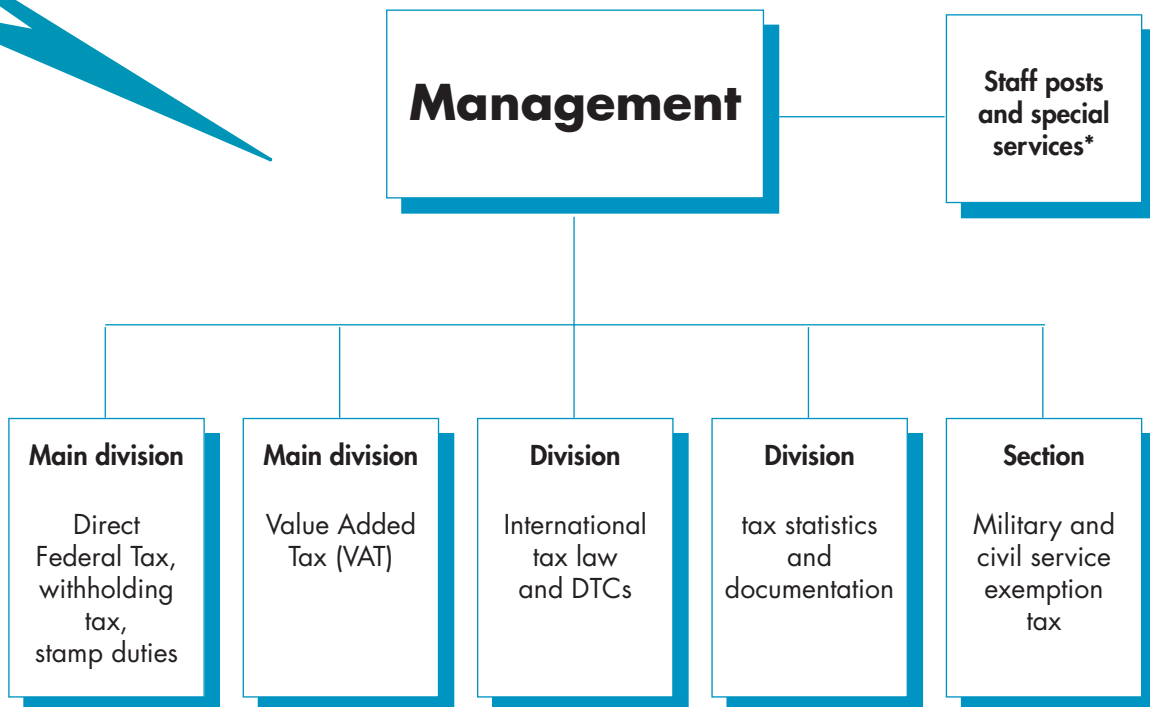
Management

Staff posts and special services*

Main division

Direct Federal Tax, withholding tax, stamp duties

Main division

Value Added Tax (VAT)

Division

International tax law and DTCs

Division

tax statistics and documentation

Section

Military and civil service exemption tax